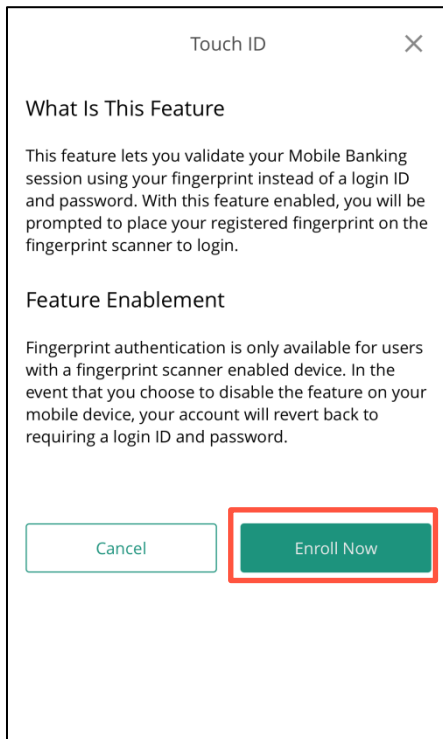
Touch ID

×

What Is This Feature

This feature lets you validate your Mobile Banking session using your fingerprint instead of a login ID and password. With this feature enabled, you will be prompted to place your registered fingerprint on the fingerprint scanner to login.

Feature Enablement

Fingerprint authentication is only available for users with a fingerprint scanner enabled device. In the event that you choose to disable the feature on your mobile device, your account will revert back to requiring a login ID and password.

Cancel

Enroll Now